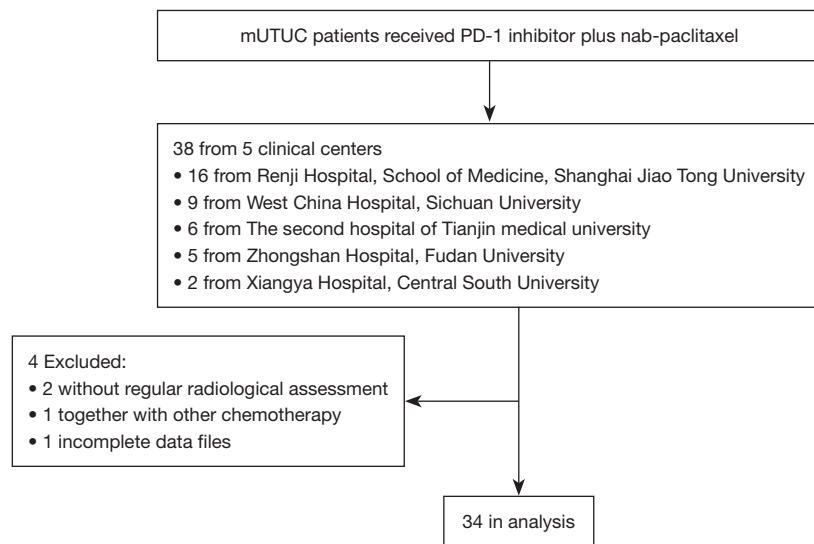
mUTUC patients received PD-1 inhibitor plus nab-paclitaxel

38 from 5 clinical centers
• 16 from Renji Hospital, School of Medicine, Shanghai Jiao Tong University
• 9 from West China Hospital, Sichuan University
• 6 from The second hospital of Tianjin medical university
• 5 from Zhongshan Hospital, Fudan University
• 2 from Xiangya Hospital, Central South University

4 Excluded:
• 2 without regular radiological assessment
• 1 together with other chemotherapy
• 1 incomplete data files

34 in analysis